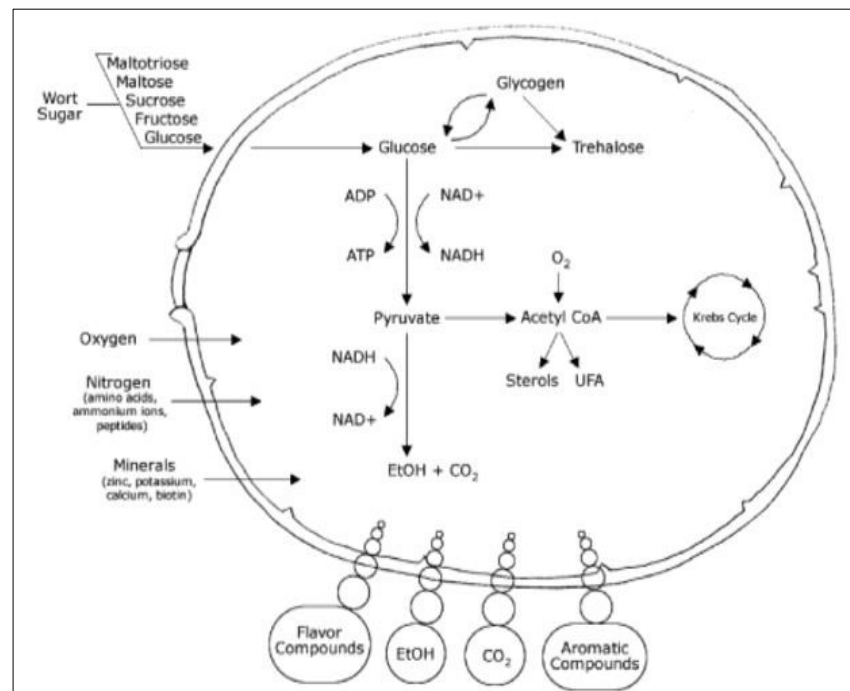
Wort Sugar

Maltotriose
Maltose
Sucrose
Fructose
Glucose

Glycogen

Glucose

Trehalose

ADP

ATP

NAD+

NADH

$O_2$

Pyruvate

Acetyl CoA

Krebs Cycle

Sterols

UFA

Oxygen

Nitrogen (amino acids, ammonium ions, peptides)

NADH

NAD+

Minerals (zinc, potassium, calcium, biotin)

EtOH + $CO_2$

Flavor Compounds

EtOH

$CO_2$

Aromatic Compounds